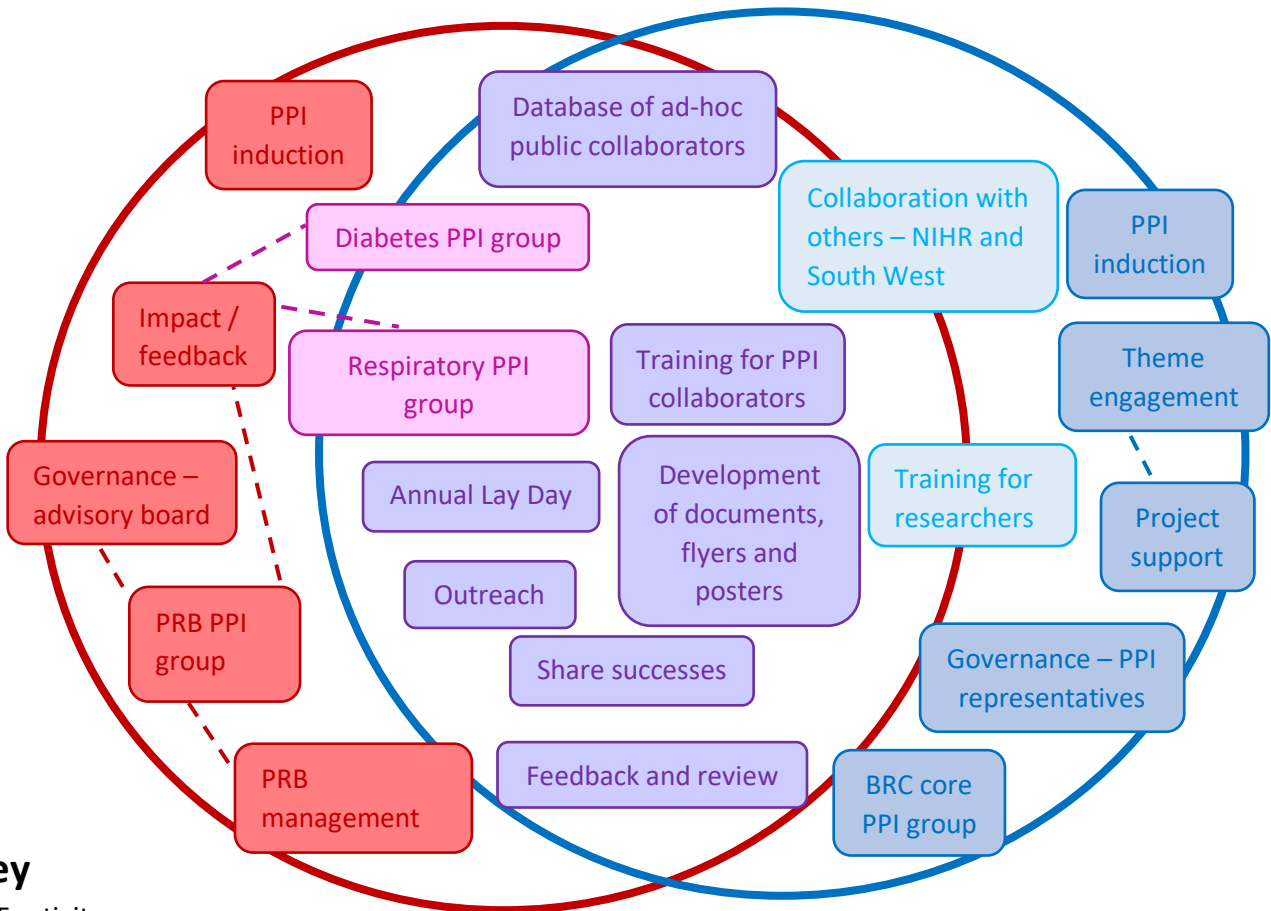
PPI induction

Database of ad-hoc public collaborators

Collaboration with others – NIHR and South West

PPI induction

Diabetes PPI group

Impact / feedback

Respiratory PPI group

Training for PPI collaborators

Theme engagement

Governance – advisory board

Annual Lay Day

Development of documents, flyers and posters

Training for researchers

Project support

Outreach

PRB PPI group

Share successes

Governance – PPI representatives

PRB management

Feedback and review

BRC core PPI group

ey

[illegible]